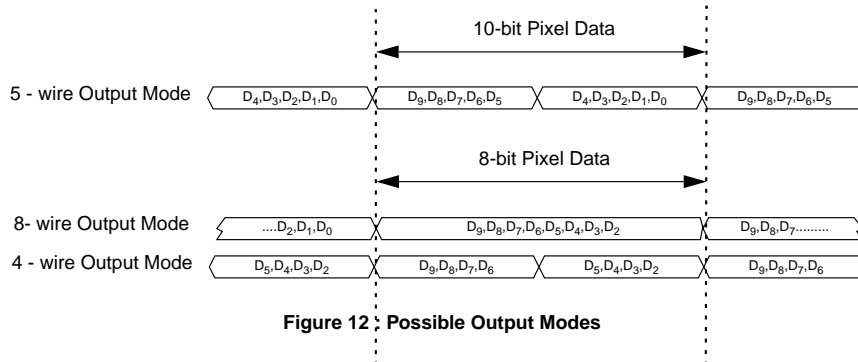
10-bit Pixel Data

5 - wire Output Mode

$D_4,D_3,D_2,D_1,D_0$

$D_9,D_8,D_7,D_6,D_5$

$D_4,D_3,D_2,D_1,D_0$

$D_9,D_8,D_7,D_6,D_5$

8-bit Pixel Data

8- wire Output Mode

$....D_2,D_1,D_0$

$D_9,D_8,D_7,D_6,D_5,D_4,D_3,D_2$

$D_9,D_8,D_7.........$

4 - wire Output Mode

$D_5,D_4,D_3,D_2$

$D_9,D_8,D_7,D_6$

$D_5,D_4,D_3,D_2$

$D_9,D_8,D_7,D_6$

Figure 12 : Possible Output Modes